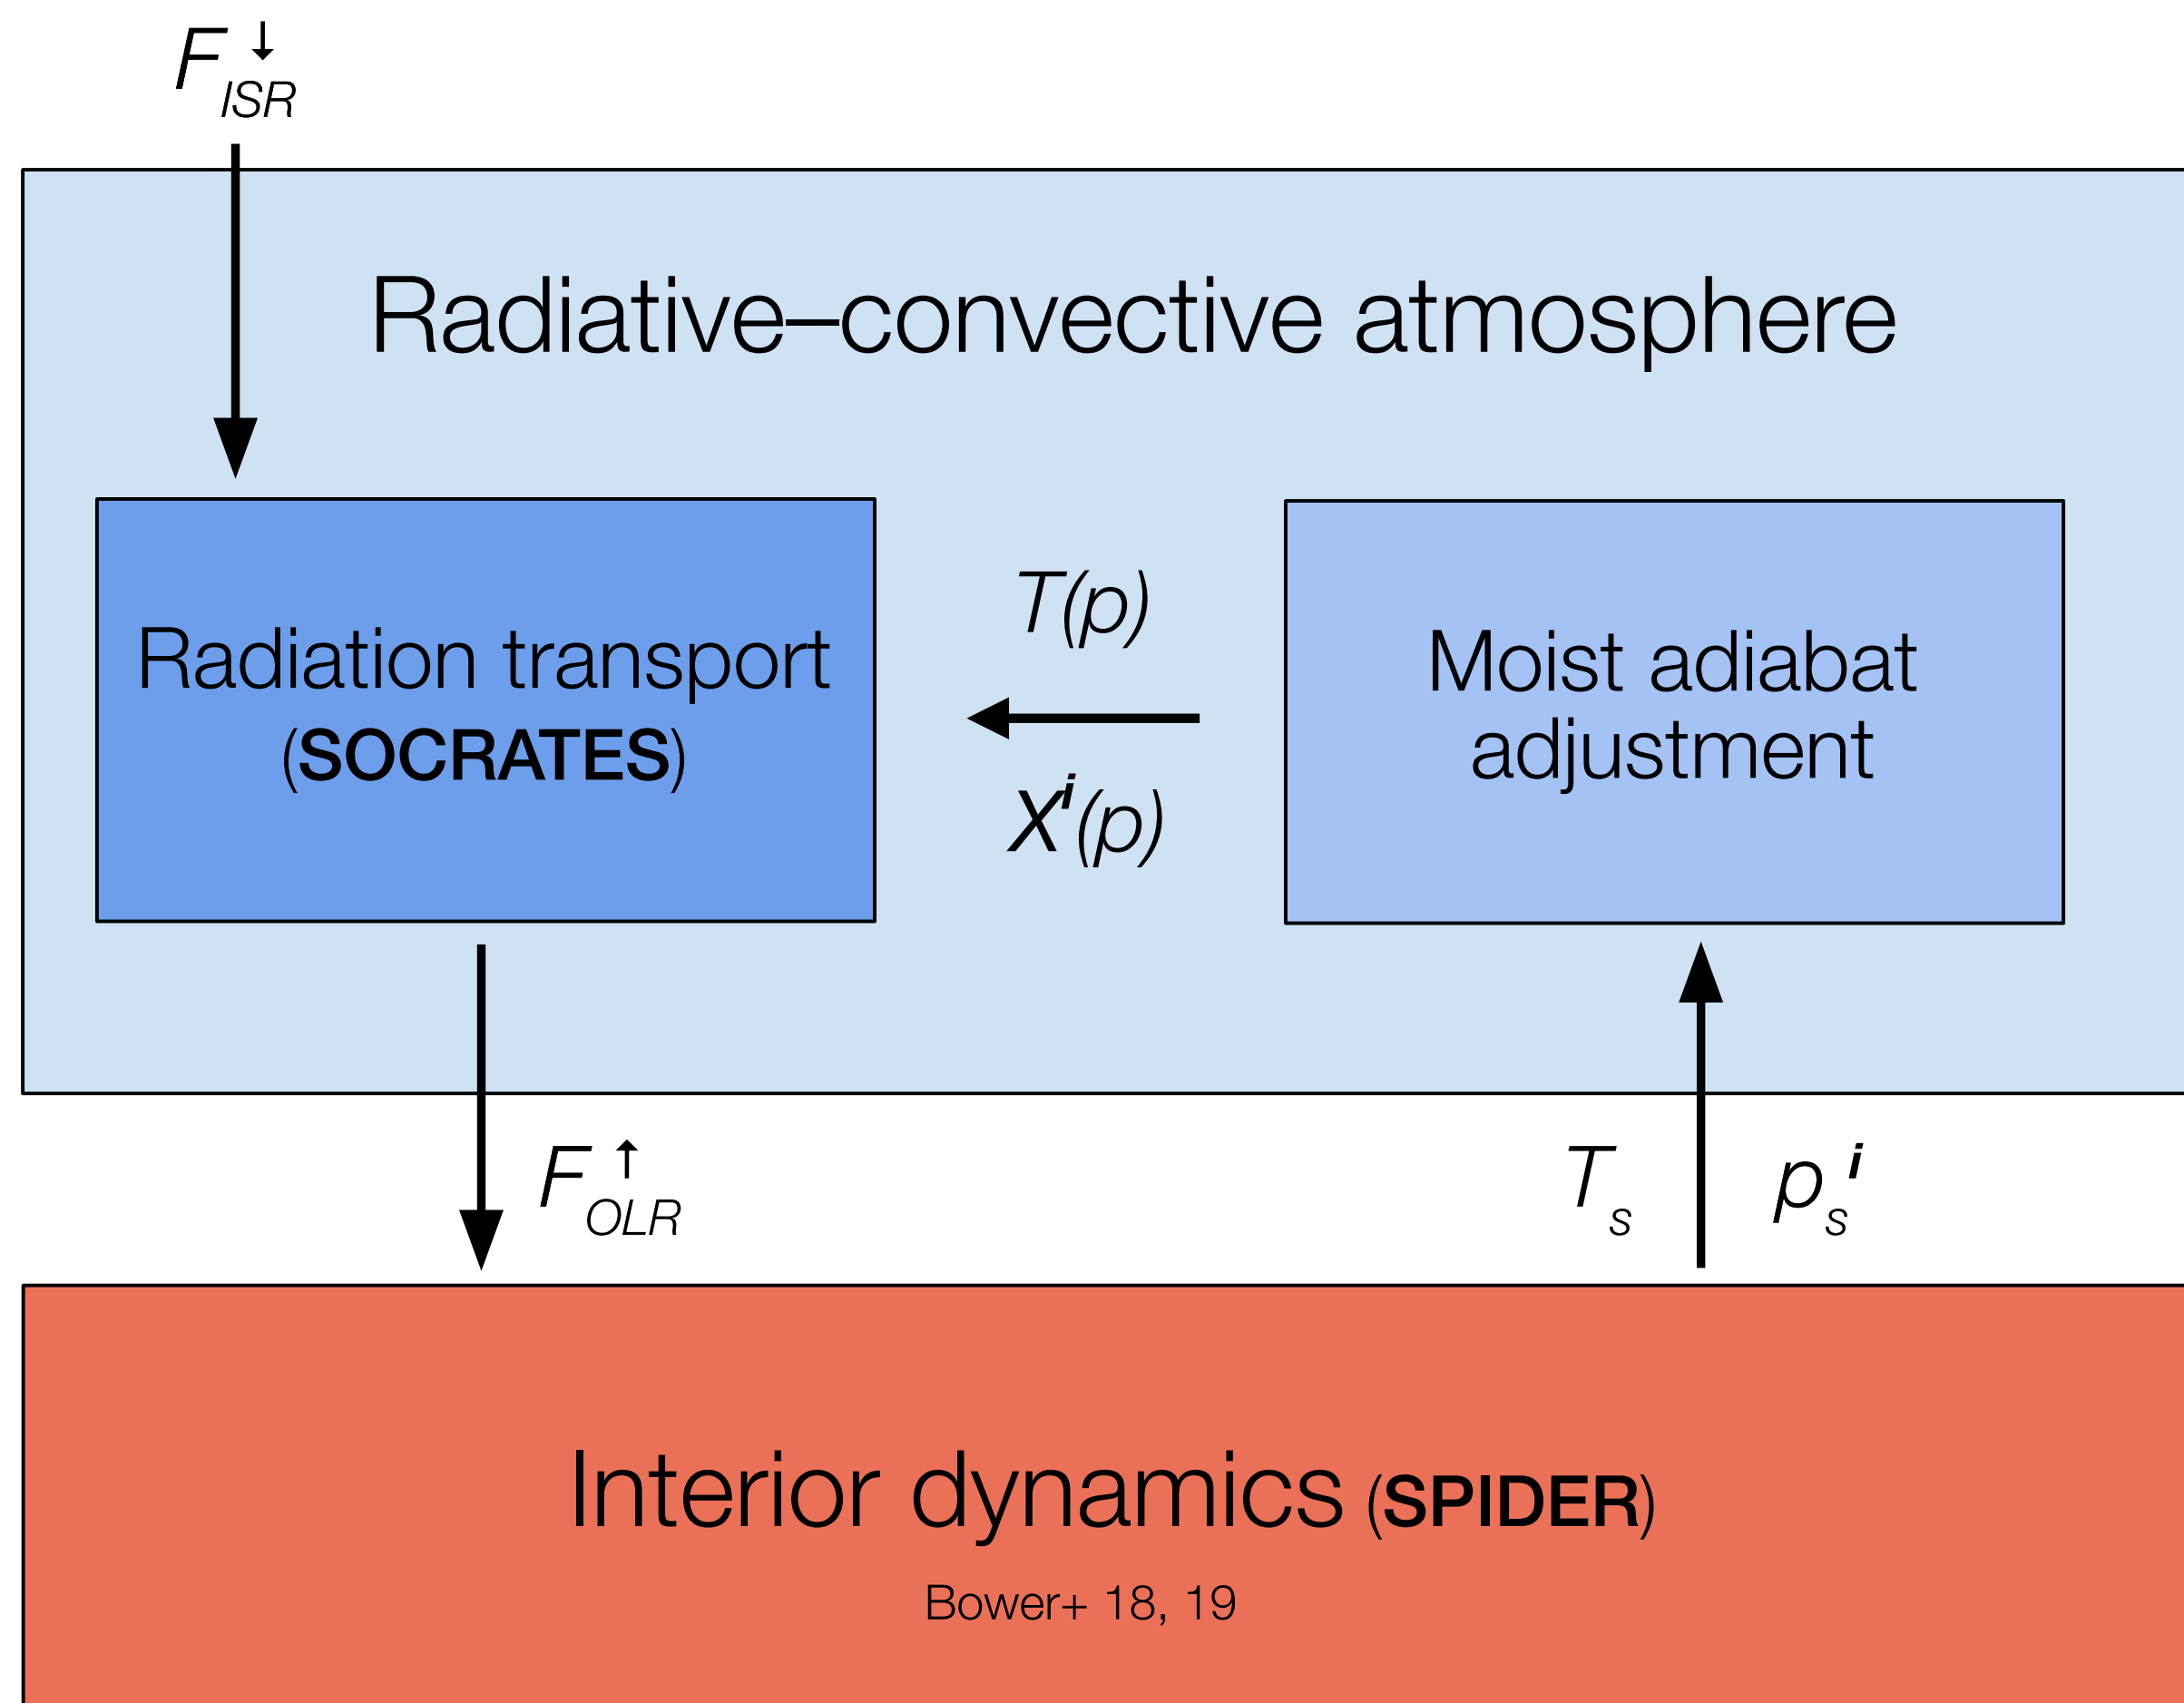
$F_{ISR}^{\downarrow}$

Radiative–convective atmosphere

Radiation transport (**SOCRATES**)

$T(p)$

$X^{i}(p)$

Moist adiabat adjustment

$F_{OLR}^{\uparrow}$

$T_s$

$p_s^{i}$

Interior dynamics (**SPIDER**)

Bower+ 18, 19